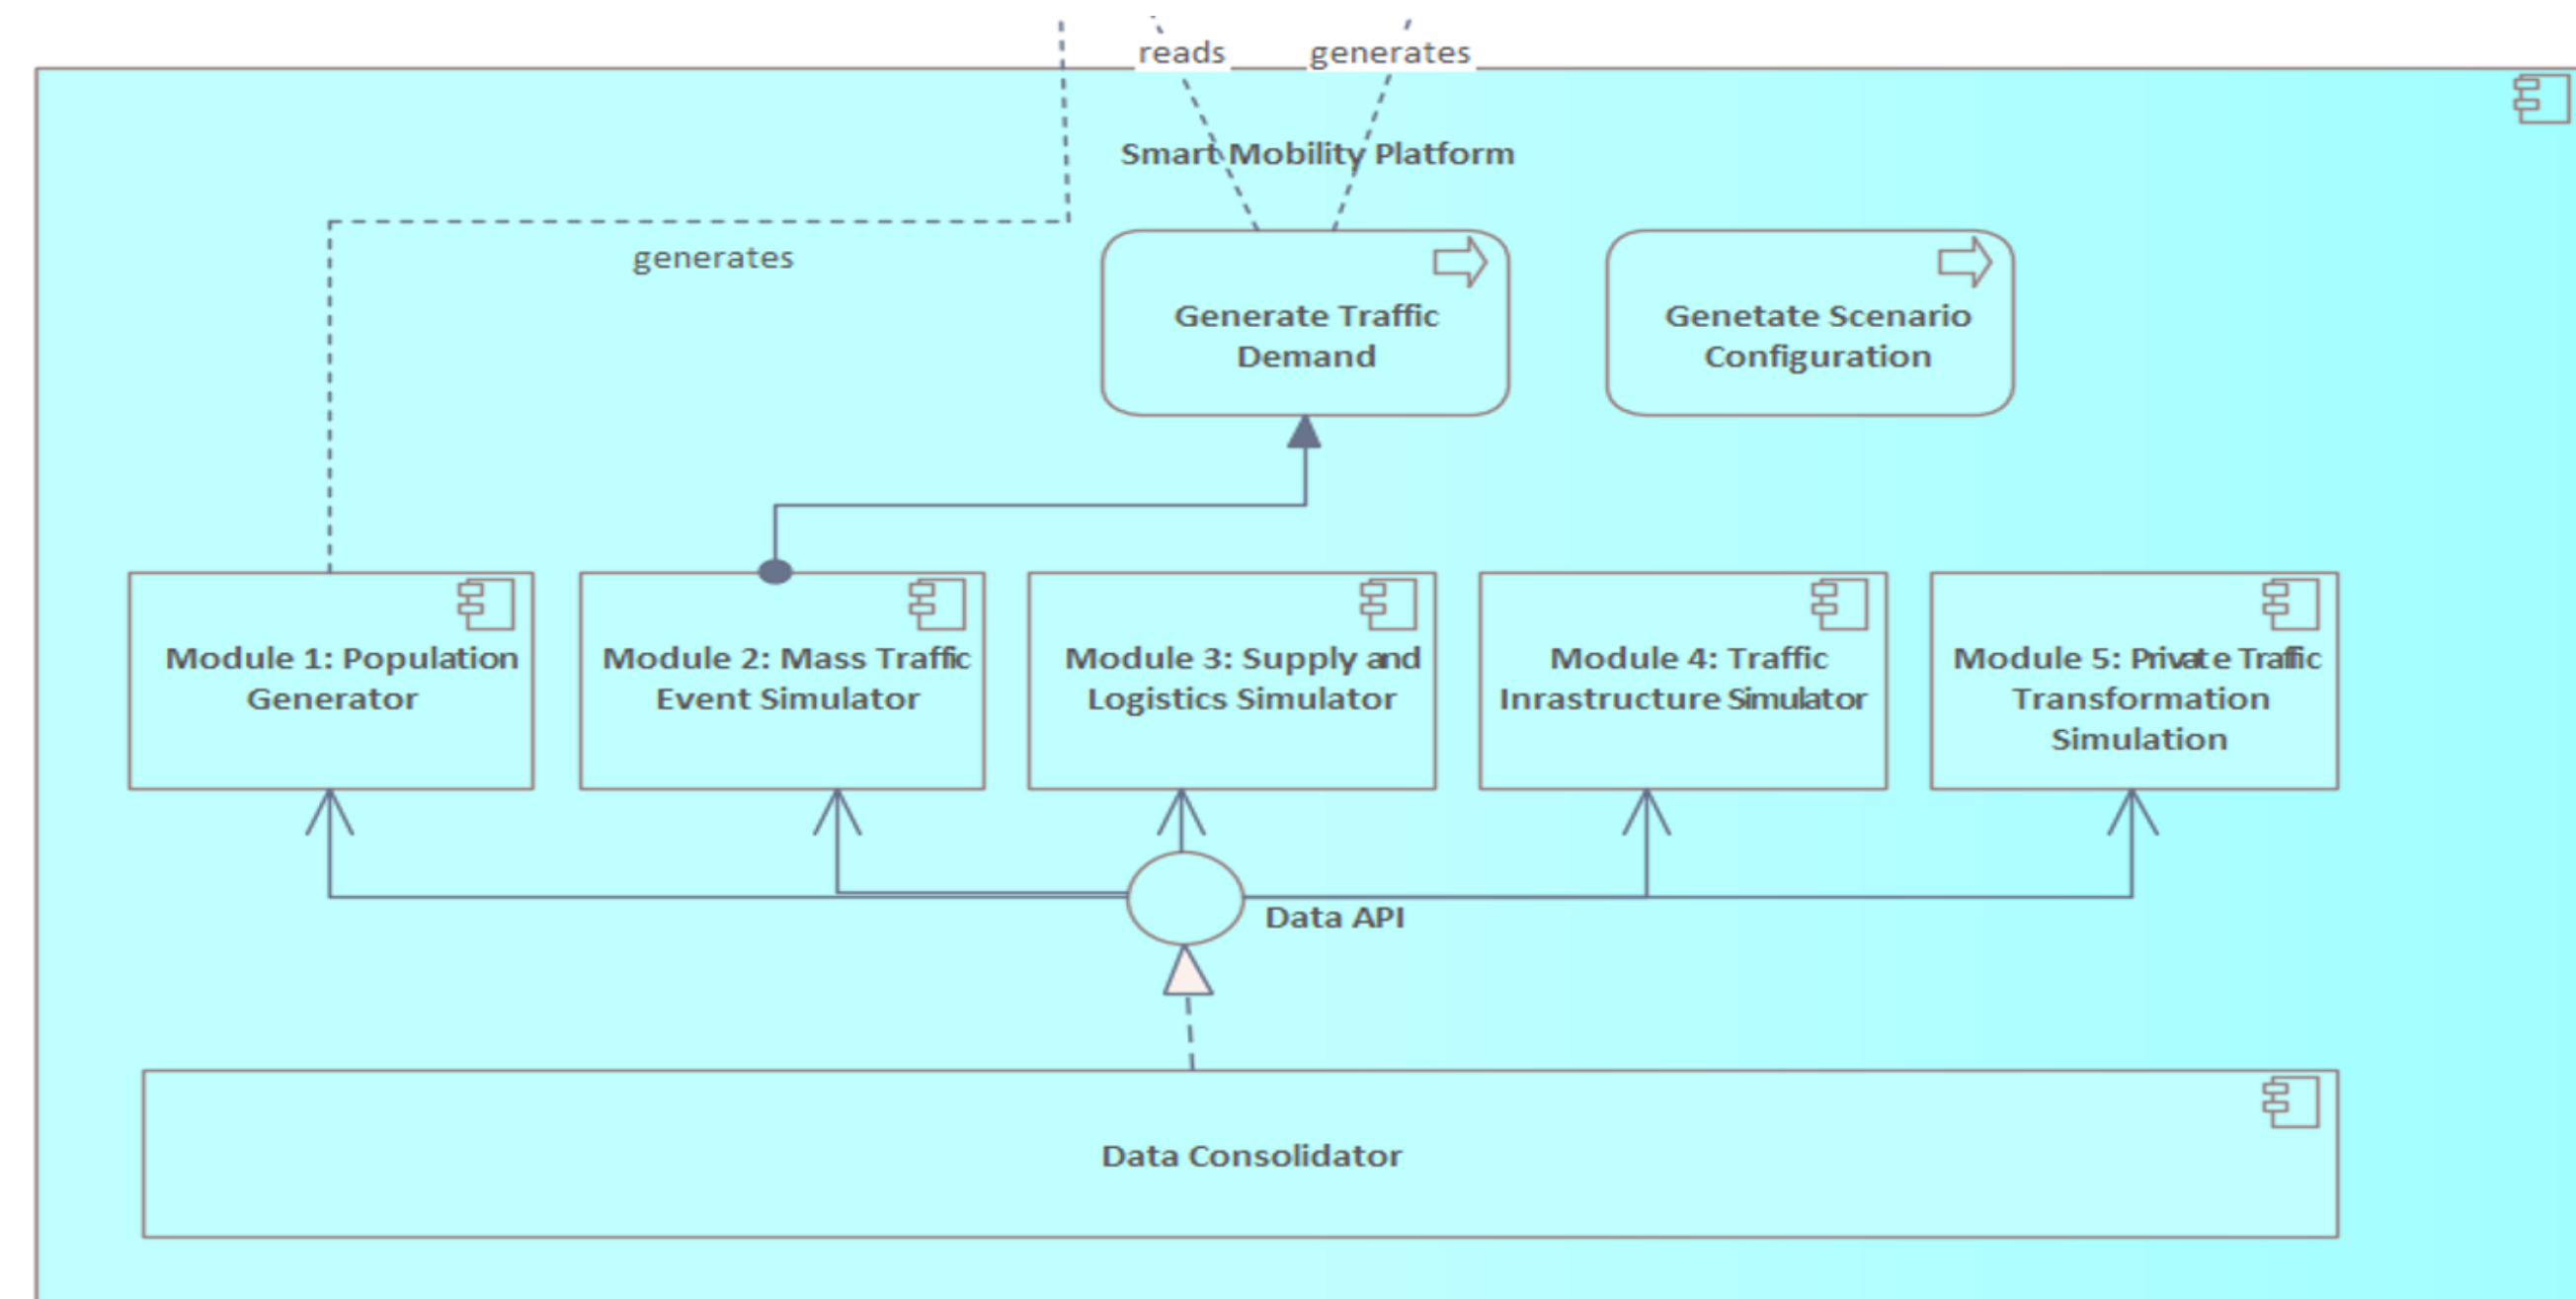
reads

generates

Smart Mobility Platform

generates

Generate Traffic Demand

Genetate Scenario Configuration

Module 1: Population Generator

Module 2: Mass Traffic Event Simulator

Module 3: Supply and Logistics Simulator

Module 4: Traffic Inrastructure Simulator

Module 5: Private Traffic Transformation Simulation

Data API

Data Consolidator